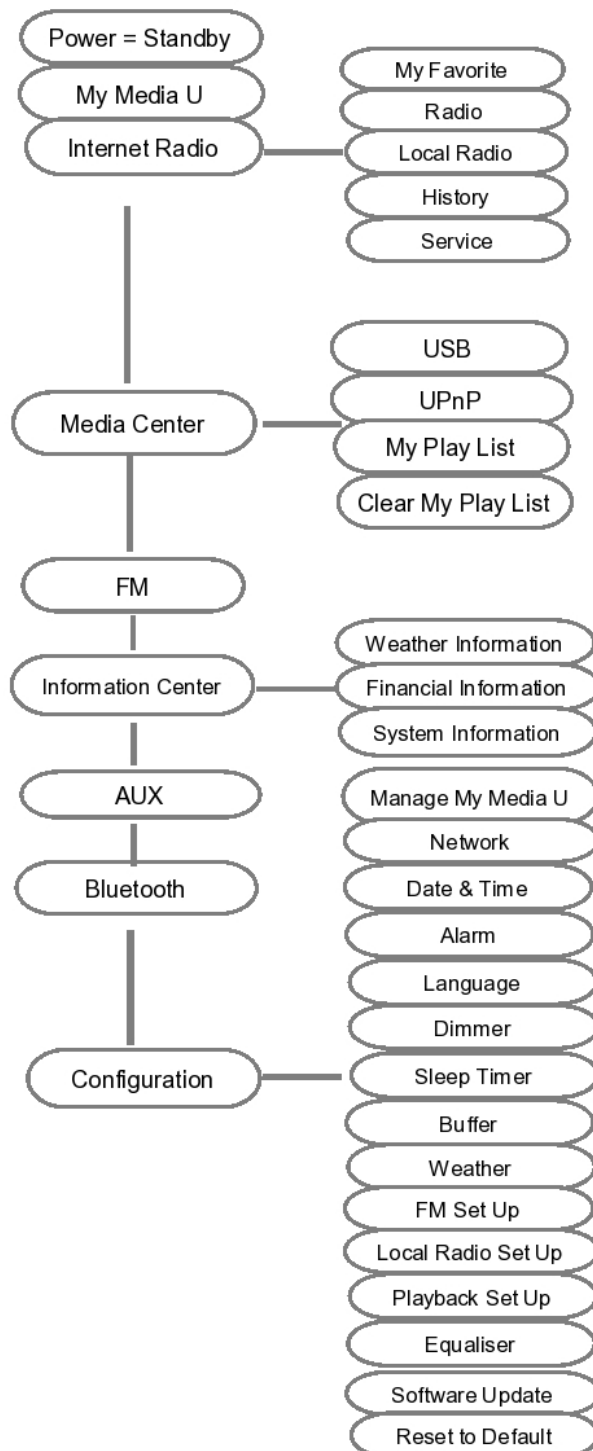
Power = Standby

My Media U

Internet Radio

My Favorite

Radio

Local Radio

History

Service

USB

UPnP

Media Center

My Play List

Clear My Play List

FM

Weather Information

Information Center

Financial Information

System Information

AUX

Manage My Media U

Network

Bluetooth

Date & Time

Alarm

Language

Dimmer

Configuration

Sleep Timer

Buffer

Weather

FM Set Up

Local Radio Set Up

Playback Set Up

Equaliser

Software Update

Reset to Default